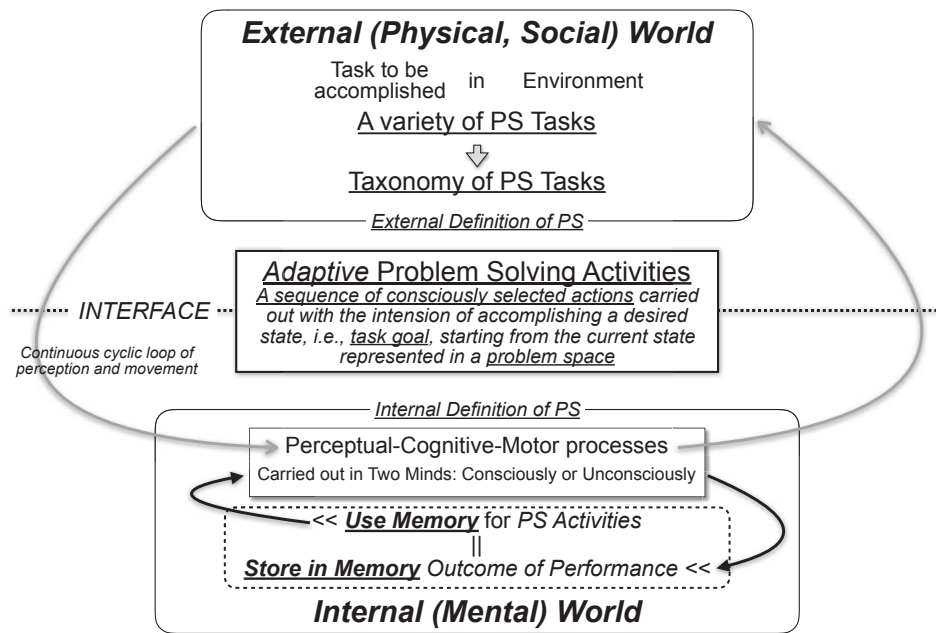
External (Physical, Social) World

Task to be accomplished in Environment

A variety of PS Tasks

Taxonomy of PS Tasks

External Definition of PS

INTERFACE

Adaptive Problem Solving Activities

A sequence of consciously selected actions carried out with the intension of accomplishing a desired state, i.e., task goal, starting from the current state represented in a problem space

Continuous cyclic loop of perception and movement

Internal Definition of PS

Perceptual-Cognitive-Motor processes

Carried out in Two Minds: Consciously or Unconsciously

<< Use Memory for PS Activities

||

Store in Memory Outcome of Performance <<

Internal (Mental) World